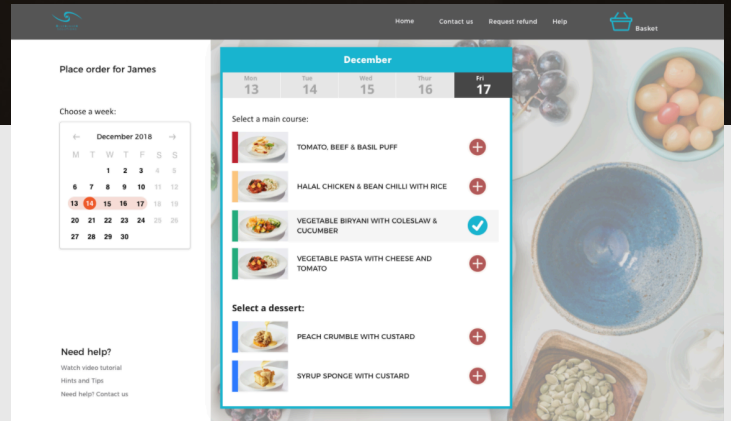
Home Contact us Request refund Help Basket

Place order for James

Choose a week:

| ← | | December 2018 | | | | → |
|---|---|---|---|---|---|---|
| M | T | W | T | F | S | S |
| | | | | | 1 | 2 |
| 3 | 4 | 5 | 6 | 7 | 8 | 9 |
| 10 | 11 | 12 | 13 | 14 | 15 | 16 |
| 17 | 18 | 19 | 20 | 21 | 22 | 23 |
| 24 | 25 | 26 | 27 | 28 | 29 | 30 |

December

Mon 13 | Tue 14 | Wed 15 | Thur 16 | Fri 17

Select a main course:

TOMATO, BEEF & BASIL PUFF

HALAL CHICKEN & BEAN CHILLI WITH RICE

VEGETABLE BIRYANI WITH COLESLAW & CUCUMBER

VEGETABLE PASTA WITH CHEESE AND TOMATO

Select a dessert:

PEACH CRUMBLE WITH CUSTARD

SYRUP SPONGE WITH CUSTARD

Need help?

Watch video tutorial

Hints and Tips

Need help? Contact us